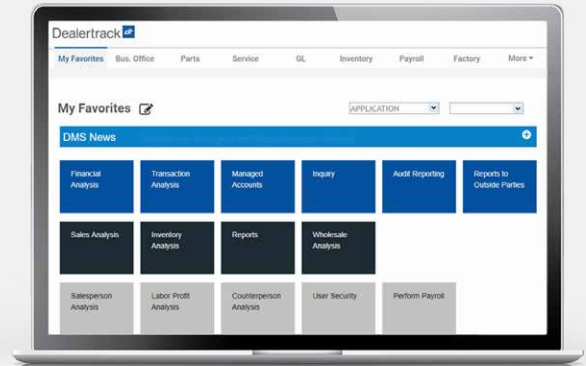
Dealertrack DMS

My Favorites Bus. Office Parts Service GL Inventory Payroll Factory More

My Favorites

APPLICATION

DMS News

Financial Analysis
Transaction Analysis
Managed Accounts
Inquiry
Audit Reporting
Reports to Outside Parties

Sales Analysis
Inventory Analysis
Reports
Wholesale Analysis

Salesperson Analysis
Labor Profit Analysis
Counterperson Analysis
User Security
Perform Payroll